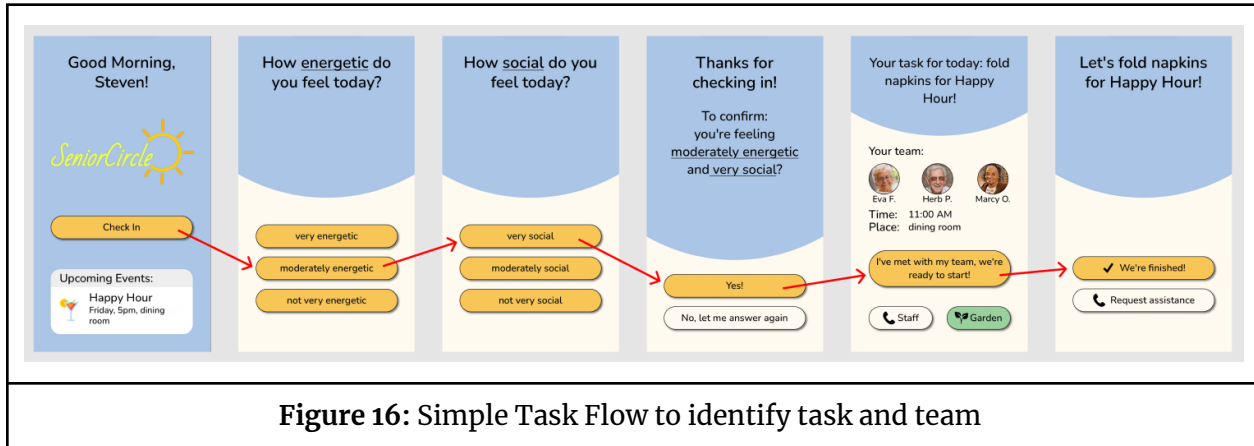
Good Morning, Steven!

SeniorCircle

Check In

Upcoming Events:

Happy Hour
Friday, 5pm, dining room

How energetic do you feel today?

very energetic

moderately energetic

not very energetic

How social do you feel today?

very social

moderately social

not very social

Thanks for checking in!

To confirm: you're feeling moderately energetic and very social?

Yes!

No, let me answer again

Your task for today: fold napkins for Happy Hour!

Your team:

Eva F.

Herb P.

Marcy O.

Time: 11:00 AM
Place: dining room

I've met with my team, we're ready to start!

Staff

Garden

Let's fold napkins for Happy Hour!

We're finished!

Request assistance

Figure 16: Simple Task Flow to identify task and team